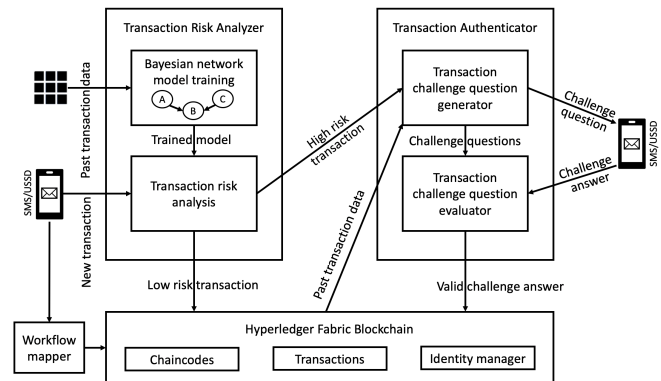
Transaction Risk Analyzer

Bayesian network model training

A

B

C

Past transaction data

Trained model

SMS/USSD

Transaction risk analysis

New transaction

High risk transaction

Transaction Authenticator

Transaction challenge question generator

Challenge questions

Transaction challenge question evaluator

Challenge question

Challenge answer

SMS/USSD

Past transaction data

Low risk transaction

Valid challenge answer

Workflow mapper

Hyperledger Fabric Blockchain

Chaincodes

Transactions

Identity manager